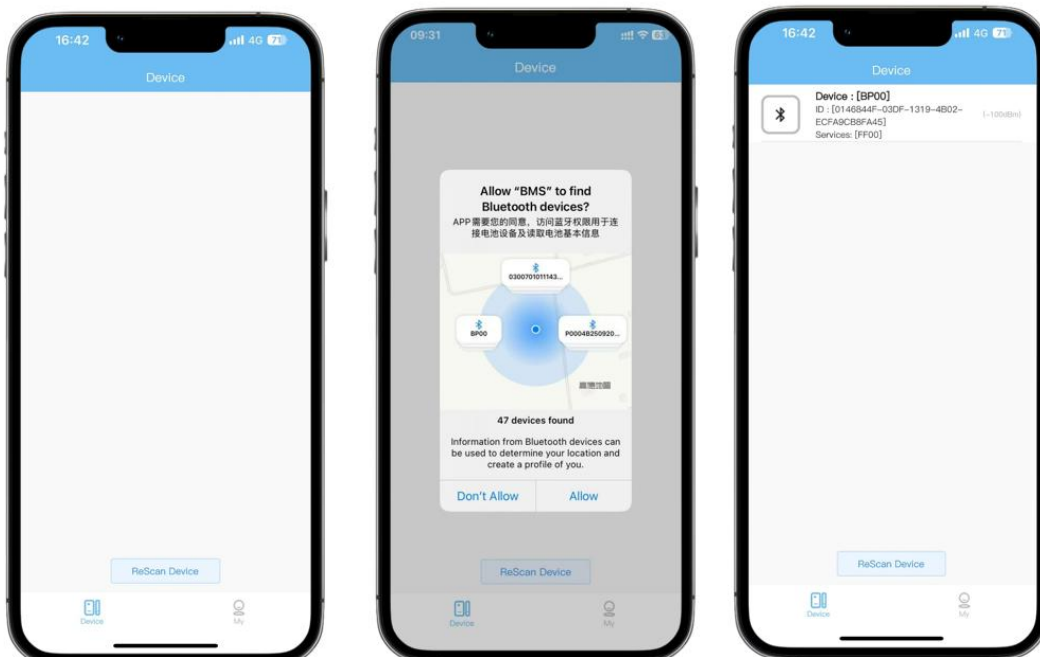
16:42
4G 71

Device

ReScan Device

Device
My

09:31

Device

Allow "BMS" to find Bluetooth devices?
APP需要您的同意，访问蓝牙权限用于连接电池设备及读取电池基本信息

0300701011143...
BP00
P0004B250920...
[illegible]

47 devices found

Information from Bluetooth devices can be used to determine your location and create a profile of you.

Don't Allow
Allow

ReScan Device

Device
My

16:42
4G 71

Device

Device : [BP00]
ID : [0146844F-03DF-1319-4B02-ECFA9CB8FA45]
Services: [FF00]
(-100dBm)

ReScan Device

Device
My